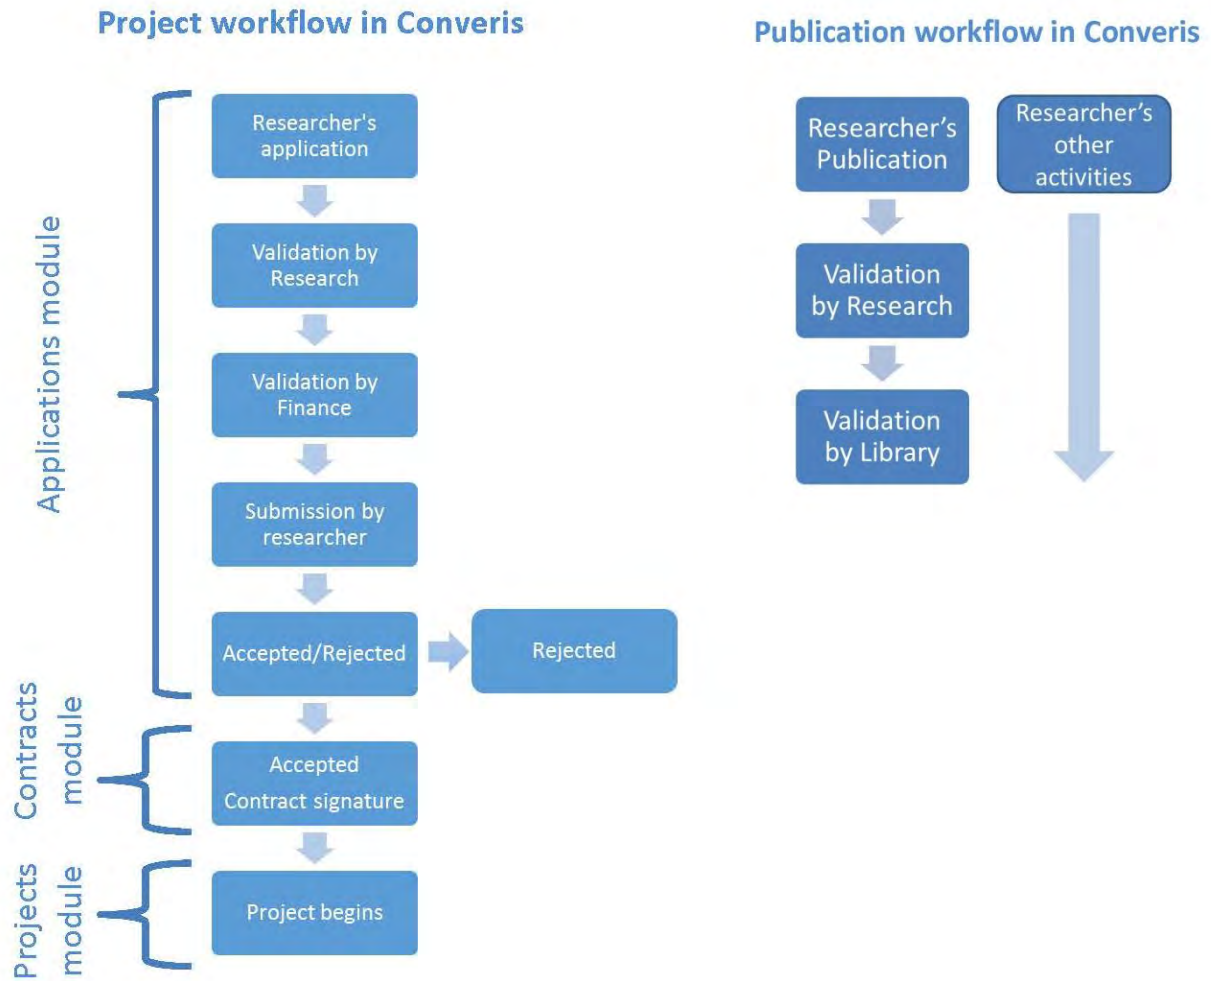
Project workflow in Converis

Applications module

Researcher's application

Validation by Research

Validation by Finance

Submission by researcher

Accepted/Rejected

Rejected

Contracts module

Accepted
Contract signature

Projects module

Project begins

Publication workflow in Converis

Researcher's Publication

Validation by Research

Validation by Library

Researcher's other activities